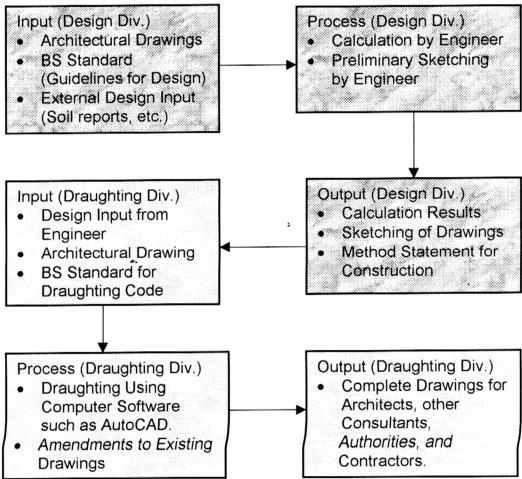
Input (Design Div.)
- Architectural Drawings
- BS Standard (Guidelines for Design)
- External Design Input (Soil reports, etc.)

Process (Design Div.)
- Calculation by Engineer
- Preliminary Sketching by Engineer

Output (Design Div.)
- Calculation Results
- Sketching of Drawings
- Method Statement for Construction

Input (Draughting Div.)
- Design Input from Engineer
- Architectural Drawing
- BS Standard for Draughting Code

Process (Draughting Div.)
- Draughting Using Computer Software such as AutoCAD.
- Amendments to Existing Drawings

Output (Draughting Div.)
- Complete Drawings for Architects, other Consultants, Authorities, and Contractors.